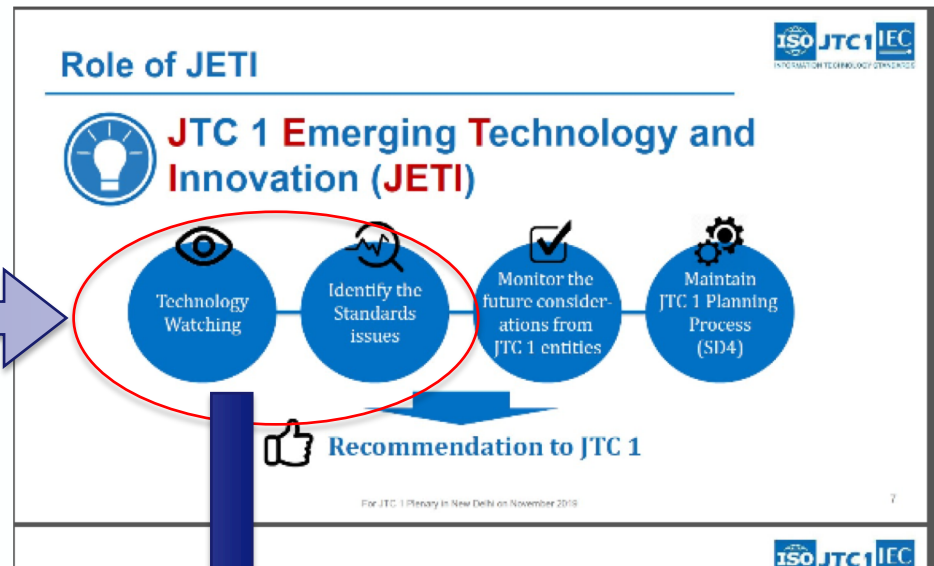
Role of JETI

ISO JTC 1 IEC
INFORMATION TECHNOLOGY STANDARDS

JTC 1 Emerging Technology and Innovation (JETI)

Technology Watching

Identify the Standards issues

Monitor the future considerations from JTC 1 entities

Maintain JTC 1 Planning Process (SD4)

Recommendation to JTC 1

For JTC 1 Plenary in New Delhi on November 2019

7

ISO JTC 1 IEC